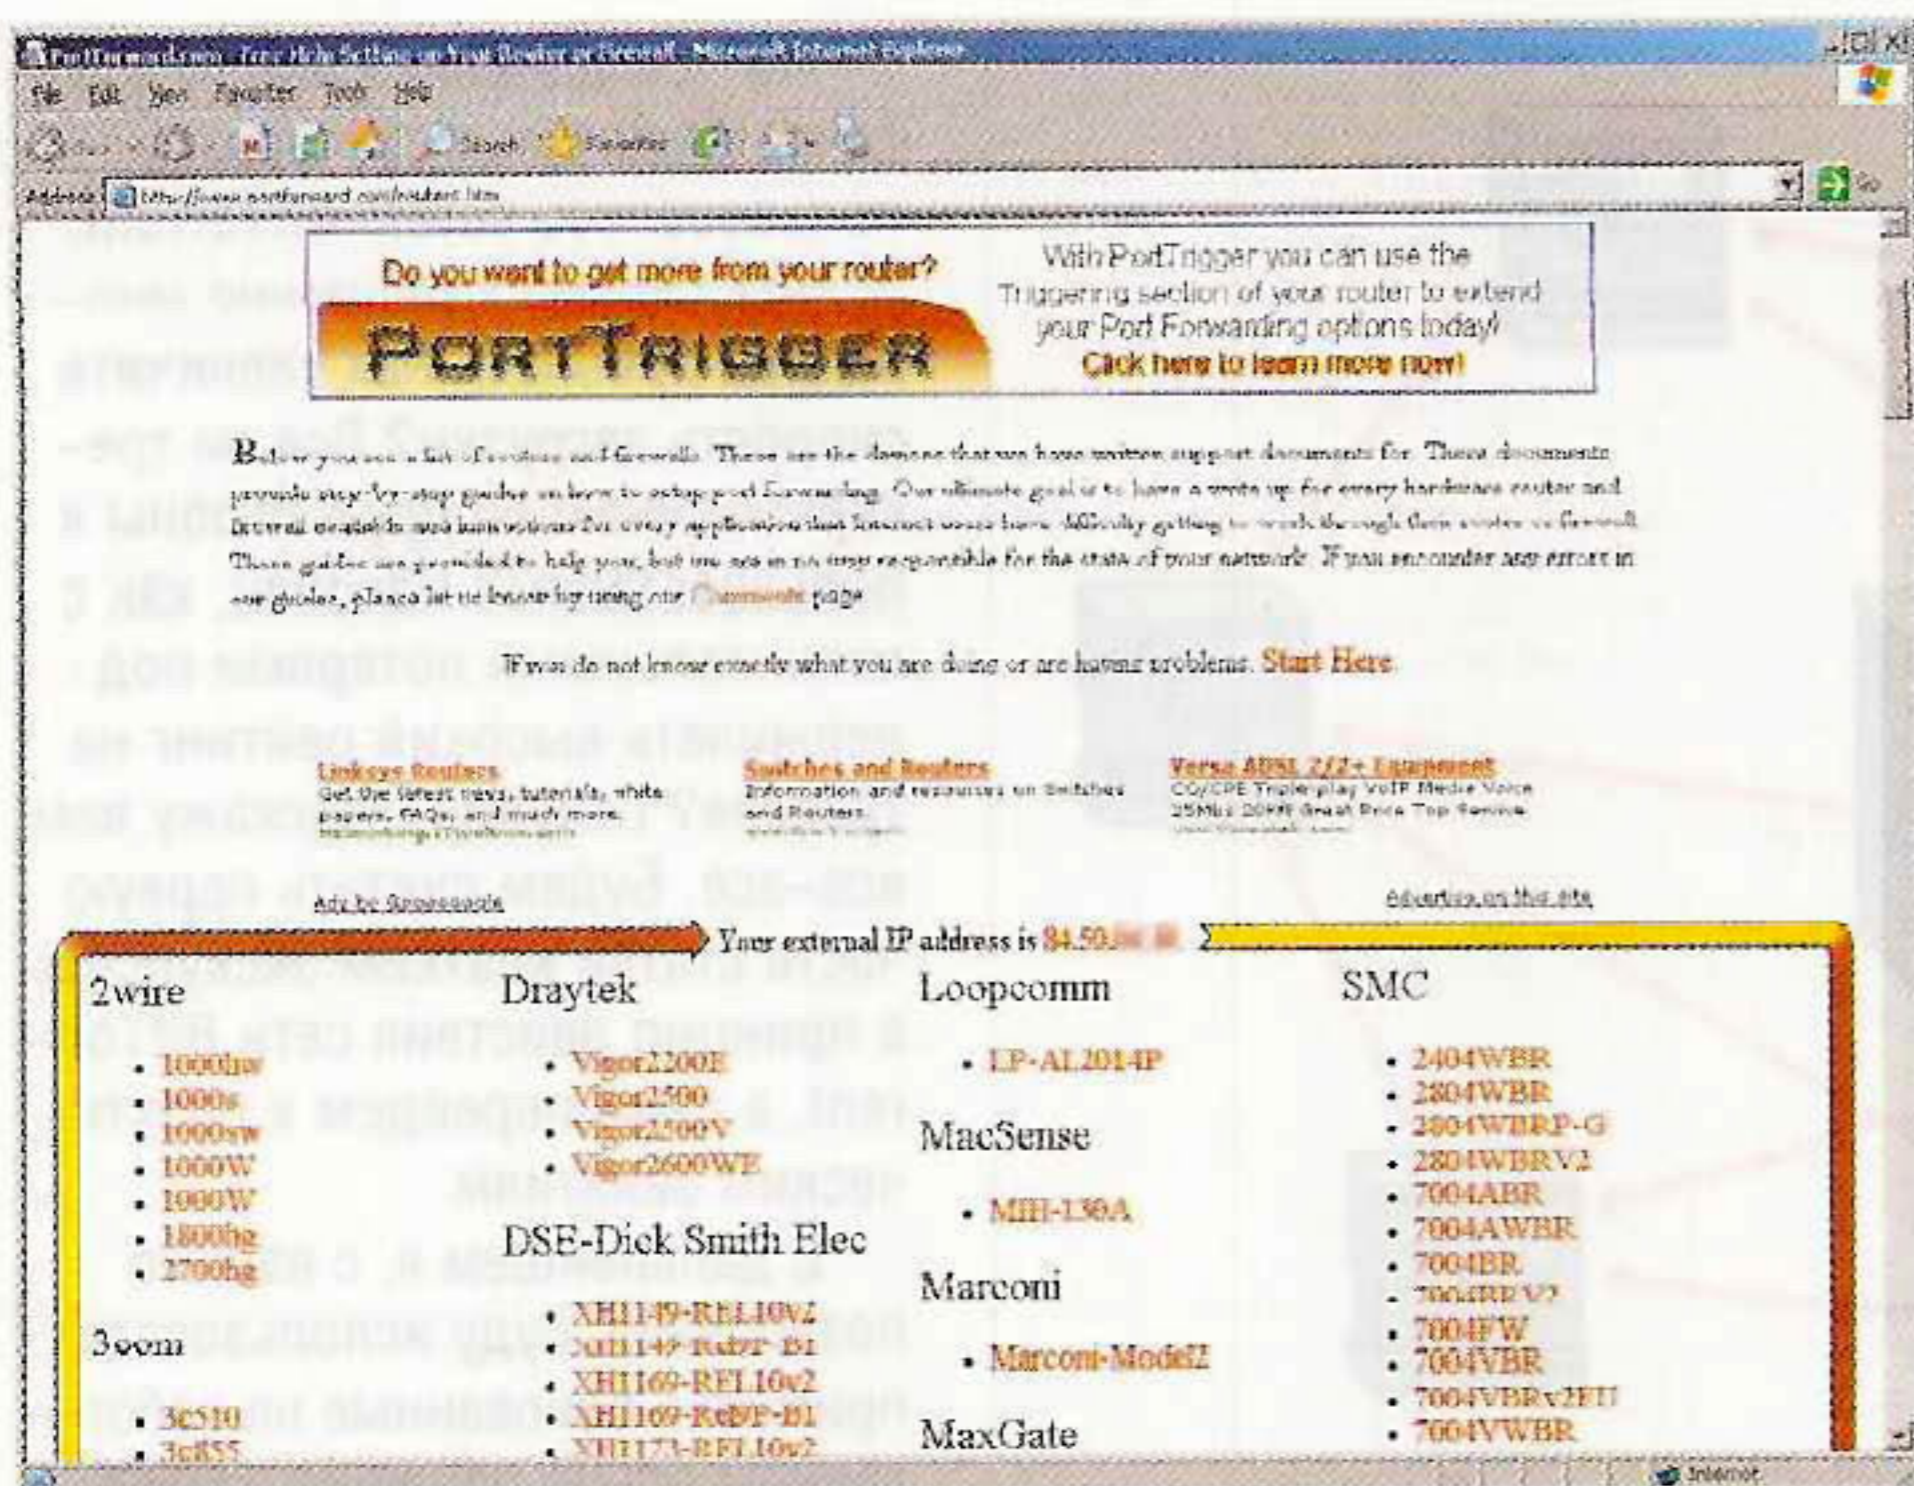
PortForward.com - Free Help Setting up Your Router or Firewall - Microsoft Internet Explorer

File Edit View Favorites Tools Help

Back Search Favorites

Address http://www.portforward.com/routers.htm

Do you want to get more from your router?

PORTTRIGGER

With PortTrigger you can use the Triggering section of your router to extend your Port Forwarding options today!
Click here to learn more now!

Below you see a list of routers and firewalls. These are the devices that we have written support documents for. These documents provide step-by-step guides on how to setup port forwarding. Our ultimate goal is to have a write up for every hardware router and firewall available and instructions for every application that Internet users have difficulty getting to work through their router or firewall. These guides are provided to help you, but we are in no way responsible for the state of your network. If you encounter any errors in our guides, please let us know by using our Comments page.

If you do not know exactly what you are doing or are having problems, Start Here.

Linksys Routers
Get the latest news, tutorials, white papers, FAQs, and much more.
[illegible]

Switches and Routers
Information and resources on Switches and Routers
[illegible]

Versa ADSL 2/2+ Equipment
CO/CPE Tripleplay VoIP Media Voice 25Mbs 20Km Great Price Top Service
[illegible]

Ads by Goooooogle

Advertise on this site

Your external IP address is 84.50.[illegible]

2wire
- 1000hw
- 1000s
- 1000sw
- 1000W
- 1000W
- 1800hg
- 2700hg

3com
- 3c510
- 3c855

Draytek
- Vigor2200E
- Vigor2500
- Vigor2500V
- Vigor2600WE

DSE-Dick Smith Elec
- XH1149-REL10v2
- XH1149-RelPP-B1
- XH1169-REL10v2
- XH1169-RelPP-B1
- XH1173-REL10v2

Loopcomm
- LP-AL2014P

MacSense
- MIH-130A

Marconi
- Marconi-Model2

MaxGate

SMC
- 2404WBR
- 2804WBR
- 2804WBRP-G
- 2804WBRV2
- 7004ABR
- 7004AWBR
- 7004BR
- 7004BRV2
- 7004FW
- 7004VBR
- 7004VBRv2FU
- 7004VWBR

Internet